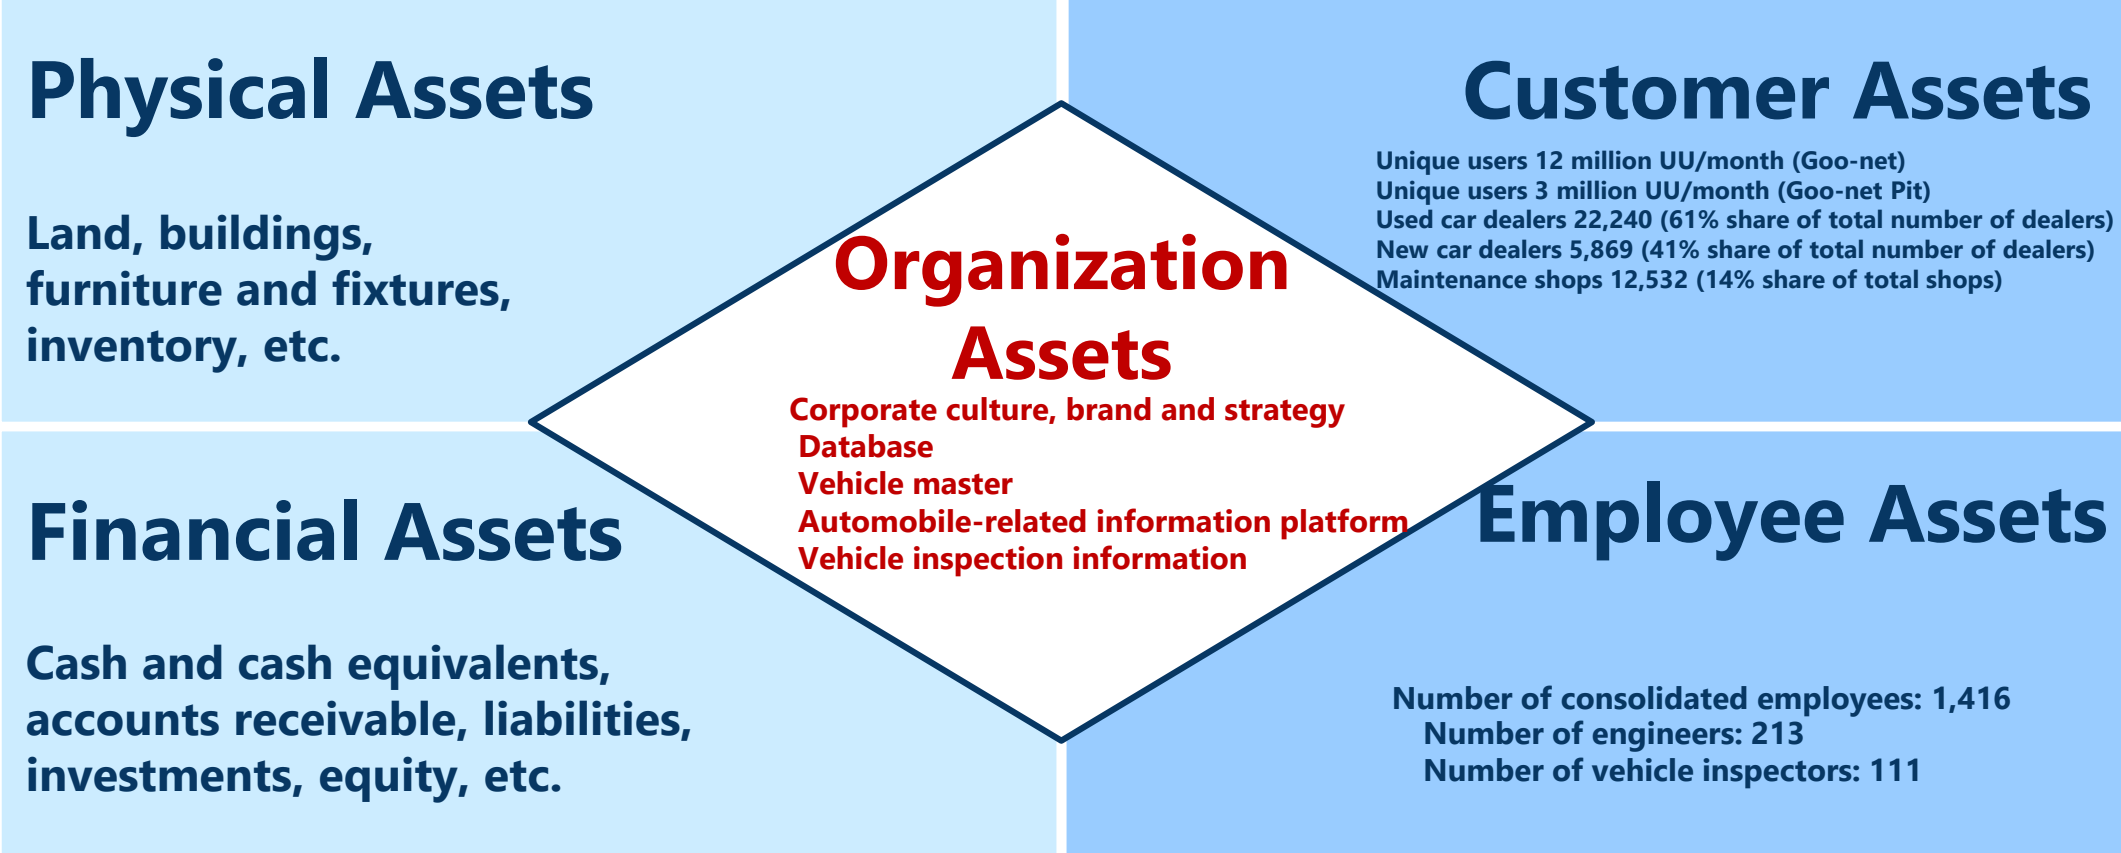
Physical Assets

Land, buildings, furniture and fixtures, inventory, etc.

Customer Assets

Unique users 12 million UU/month (Goo-net)
Unique users 3 million UU/month (Goo-net Pit)
Used car dealers 22,240 (61% share of total number of dealers)
New car dealers 5,869 (41% share of total number of dealers)
Maintenance shops 12,532 (14% share of total shops)

Organization Assets

Corporate culture, brand and strategy
Database
Vehicle master
Automobile-related information platform
Vehicle inspection information

Financial Assets

Cash and cash equivalents, accounts receivable, liabilities, investments, equity, etc.

Employee Assets

Number of consolidated employees: 1,416
Number of engineers: 213
Number of vehicle inspectors: 111